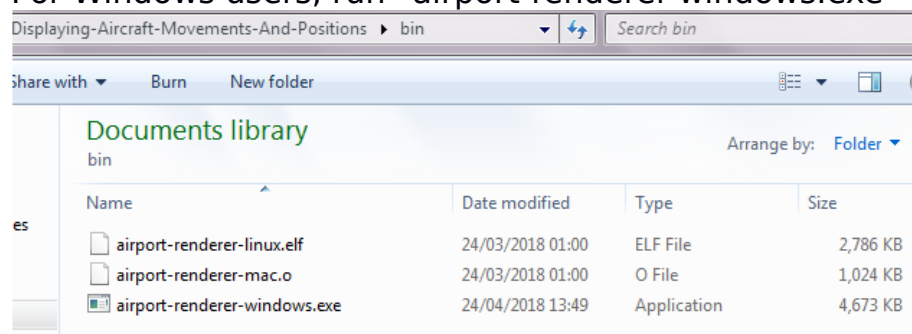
For Windows users, run "airport-renderer-windows.exe"

Displaying-Aircraft-Movements-And-Positions ▸ bin

Search bin

Share with ▾ Burn New folder

Documents library
bin

Arrange by: Folder ▾

es

| Name | Date modified | Type | Size |
|---|---|---|---|
| airport-renderer-linux.elf | 24/03/2018 01:00 | ELF File | 2,786 KB |
| airport-renderer-mac.o | 24/03/2018 01:00 | O File | 1,024 KB |
| airport-renderer-windows.exe | 24/04/2018 13:49 | Application | 4,673 KB |